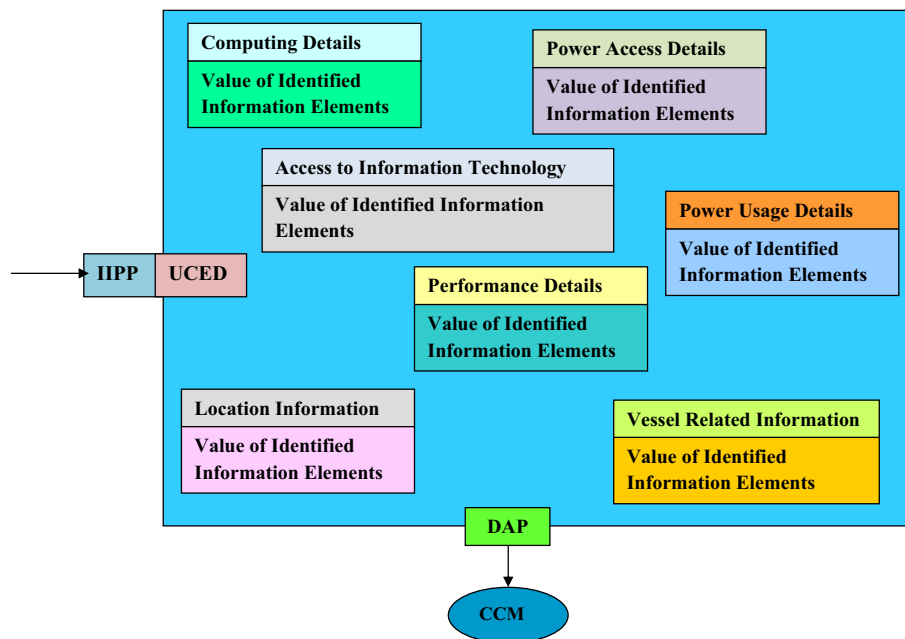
Computing Details

Value of Identified Information Elements

Power Access Details

Value of Identified Information Elements

Access to Information Technology

Value of Identified Information Elements

Power Usage Details

Value of Identified Information Elements

IIPP

UCED

Performance Details

Value of Identified Information Elements

Location Information

Value of Identified Information Elements

Vessel Related Information

Value of Identified Information Elements

DAP

CCM